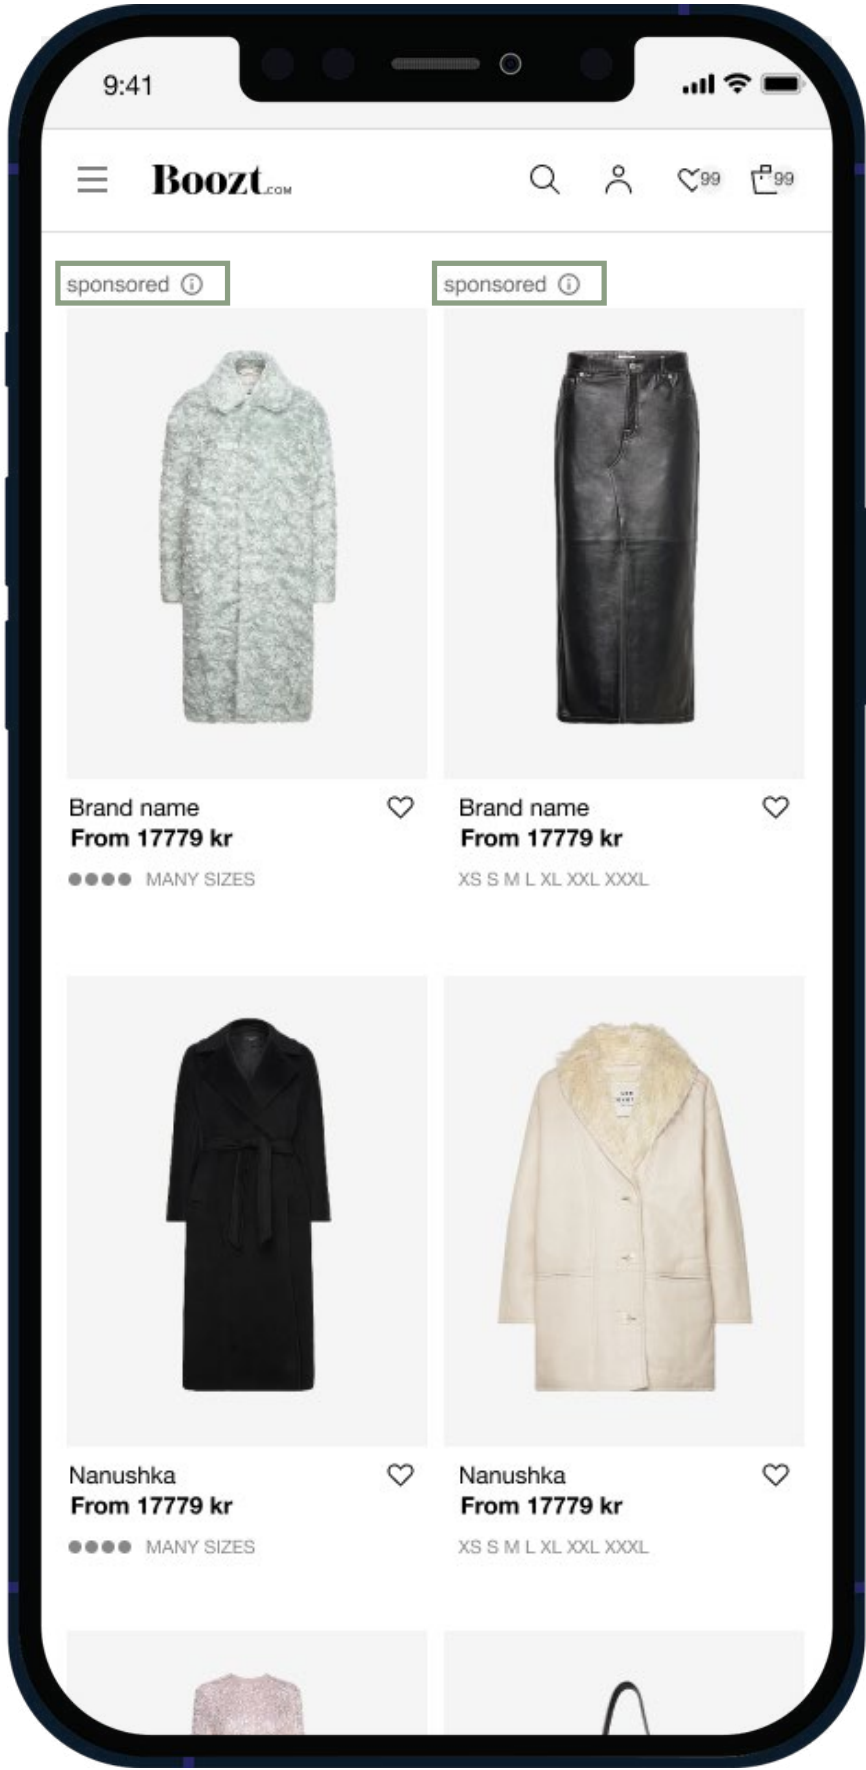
9:41

Boozt.com

99 99

sponsored ⓘ

sponsored ⓘ

Brand name
From 17779 kr
MANY SIZES

Brand name
From 17779 kr
XS S M L XL XXL XXXL

Nanushka
From 17779 kr
MANY SIZES

Nanushka
From 17779 kr
XS S M L XL XXL XXXL